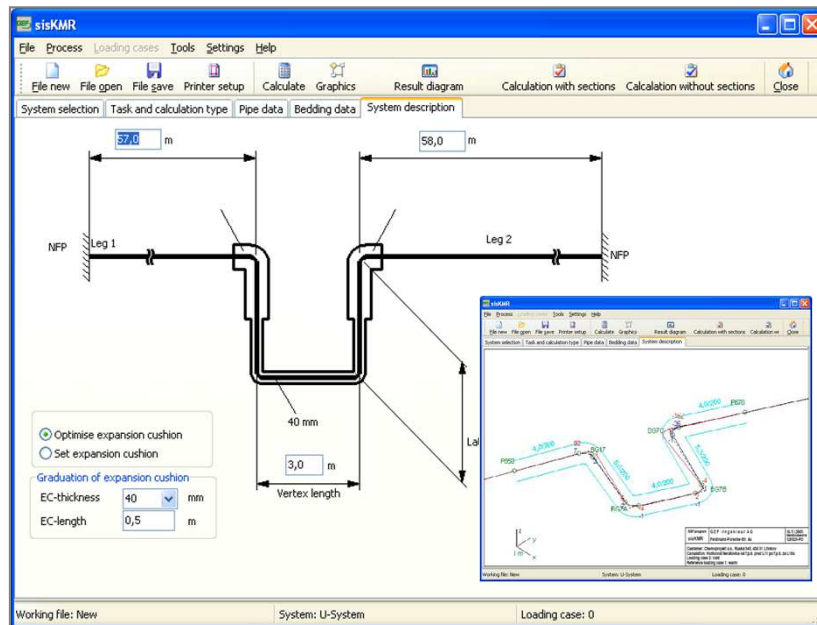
sisKMR

File Process Loading cases Tools Settings Help

File new File open File save Printer setup Calculate Graphics Result diagram Calculation with sections Calcalation without sections Close

System selection Task and calculation type Pipe data Bedding data System description

57,0 m

58,0 m

NFP Leg 1

Leg 2 NFP

40 mm

La

3,0 m

Vertex length

Optimise expansion cushion
Set expansion cushion

Graduation of expansion cushion
EC-thickness 40 mm
EC-length 0,5 m

sisKMR

File Process Loading cases Tools Settings Help

File new File open File save Printer setup Calculate Graphics Result diagram Calculation with sections Calculation wi Close

System selection Task and calculation type Pipe data Bedding data System description

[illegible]

Working file: New System: U-System Loading case: 0

Working file: New System: U-System Loading case: 0